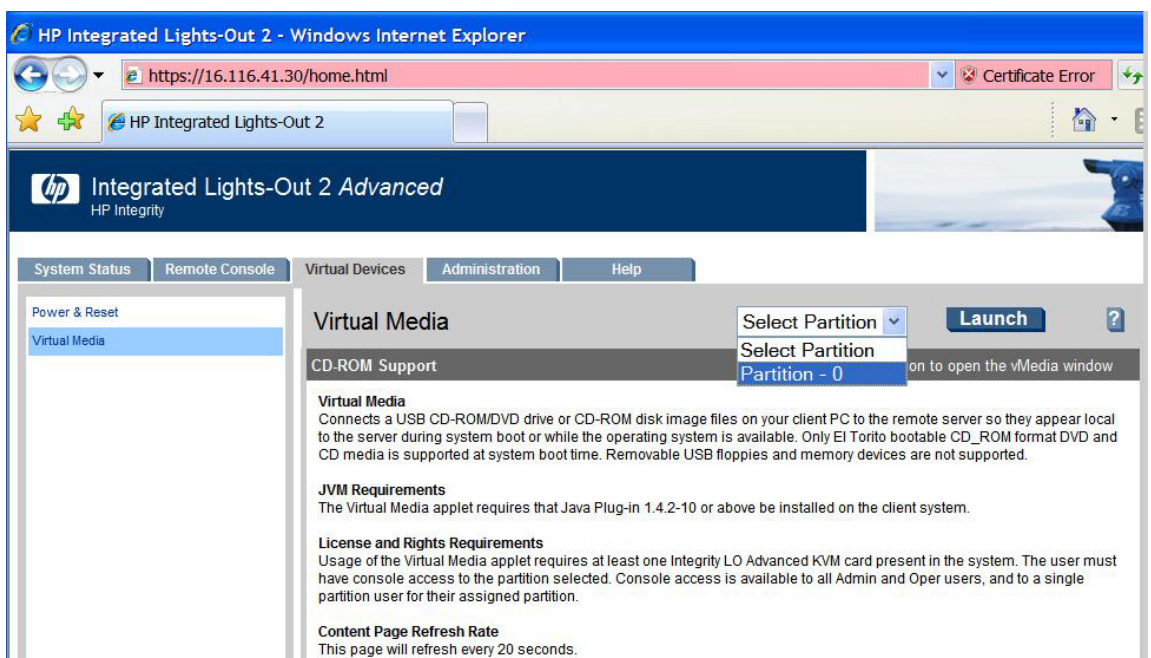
HP Integrated Lights-Out 2 - Windows Internet Explorer

https://16.116.41.30/home.html

Certificate Error

HP Integrated Lights-Out 2

Integrated Lights-Out 2 Advanced
HP Integrity

System Status | Remote Console | Virtual Devices | Administration | Help

Power & Reset
Virtual Media

Virtual Media

Select Partition

Select Partition
Partition - 0

Launch

?

CD-ROM Support

on to open the vMedia window

Virtual Media
Connects a USB CD-ROM/DVD drive or CD-ROM disk image files on your client PC to the remote server so they appear local to the server during system boot or while the operating system is available. Only El Torito bootable CD_ROM format DVD and CD media is supported at system boot time. Removable USB floppies and memory devices are not supported.

JVM Requirements
The Virtual Media applet requires that Java Plug-in 1.4.2-10 or above be installed on the client system.

License and Rights Requirements
Usage of the Virtual Media applet requires at least one Integrity LO Advanced KVM card present in the system. The user must have console access to the partition selected. Console access is available to all Admin and Oper users, and to a single partition user for their assigned partition.

Content Page Refresh Rate
This page will refresh every 20 seconds.